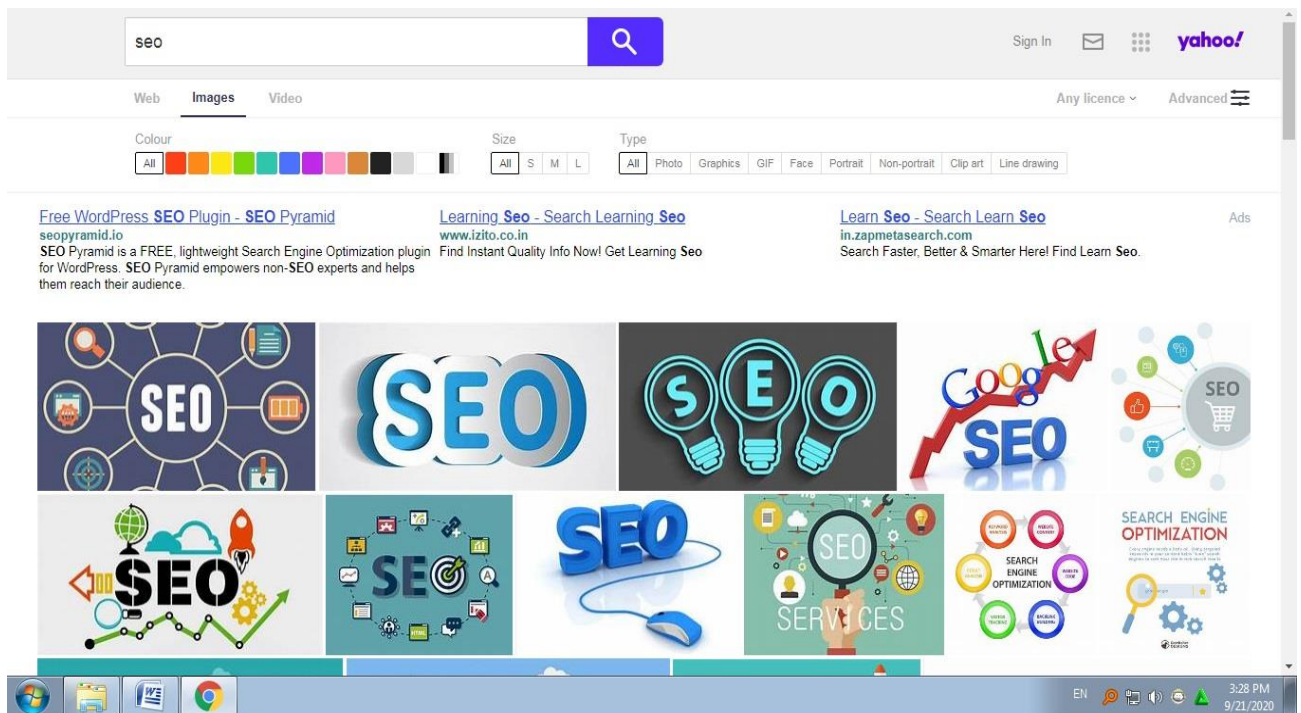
seo

Sign In yahoo!

Web Images Video

Any licence ⌄ Advanced

Colour
All

Size
All S M L

Type
All Photo Graphics GIF Face Portrait Non-portrait Clip art Line drawing

Free WordPress SEO Plugin - SEO Pyramid
seopyramid.io
SEO Pyramid is a FREE, lightweight Search Engine Optimization plugin for WordPress. SEO Pyramid empowers non-SEO experts and helps them reach their audience.

Learning Seo - Search Learning Seo
www.izito.co.in
Find Instant Quality Info Now! Get Learning Seo

Learn Seo - Search Learn Seo
in.zapmetasearch.com
Search Faster, Better & Smarter Here! Find Learn Seo.

Ads

SEO

SEO

S E O

Google SEO

SEO

SEO

SEO

SEO

SEO SERVICES

SEARCH ENGINE OPTIMIZATION

SEARCH ENGINE OPTIMIZATION

EN 3:28 PM 9/21/2020